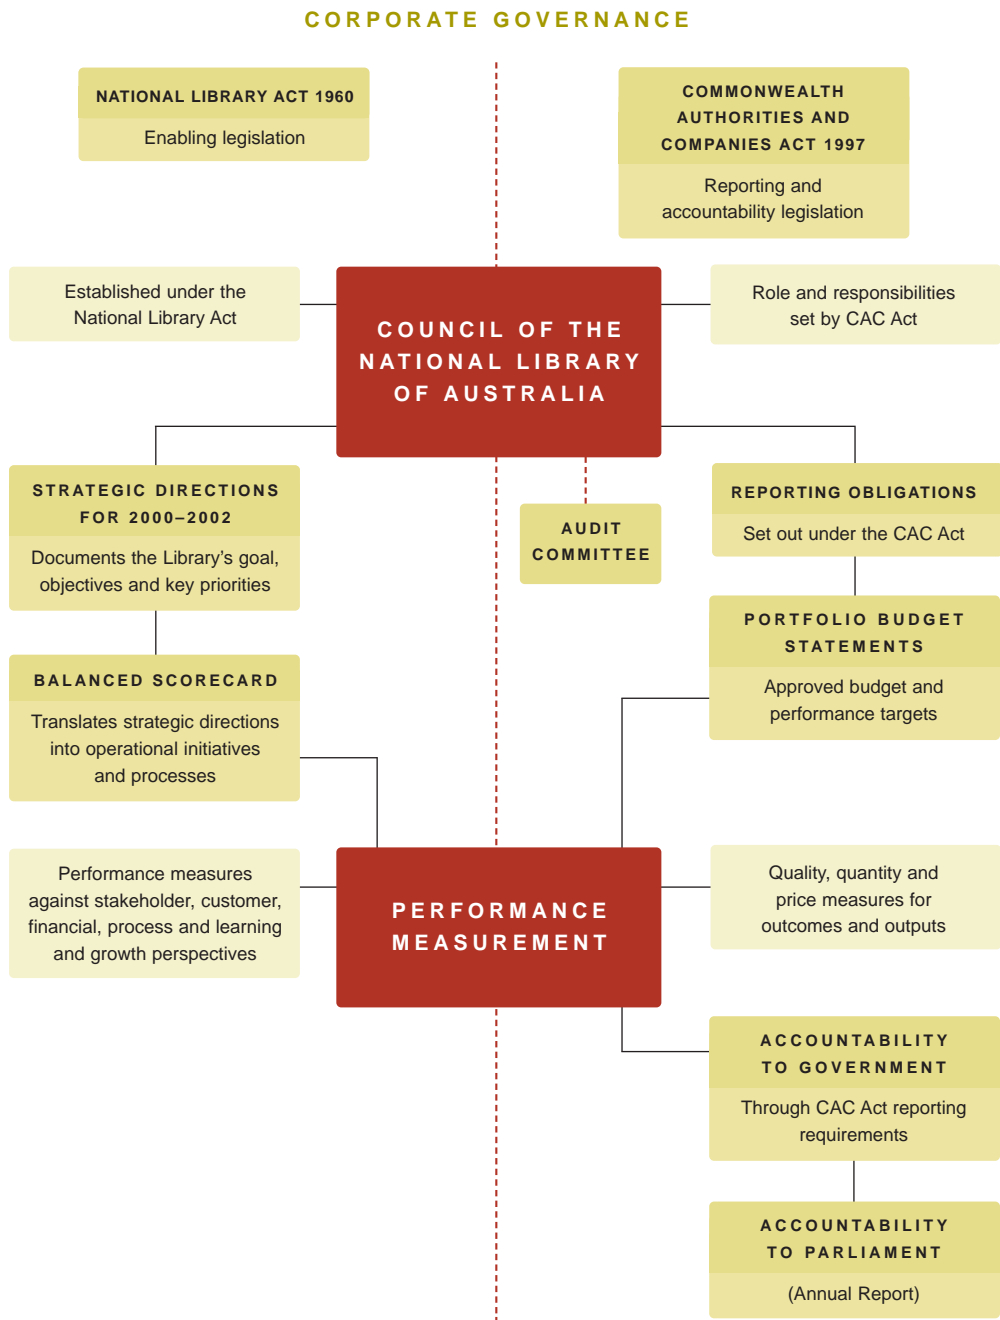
CORPORATE GOVERNANCE

NATIONAL LIBRARY ACT 1960
Enabling legislation

COMMONWEALTH AUTHORITIES AND COMPANIES ACT 1997
Reporting and accountability legislation

Established under the National Library Act

COUNCIL OF THE NATIONAL LIBRARY OF AUSTRALIA

Role and responsibilities set by CAC Act

STRATEGIC DIRECTIONS FOR 2000–2002
Documents the Library's goal, objectives and key priorities

AUDIT COMMITTEE

REPORTING OBLIGATIONS
Set out under the CAC Act

PORTFOLIO BUDGET STATEMENTS
Approved budget and performance targets

BALANCED SCORECARD
Translates strategic directions into operational initiatives and processes

Performance measures against stakeholder, customer, financial, process and learning and growth perspectives

PERFORMANCE MEASUREMENT

Quality, quantity and price measures for outcomes and outputs

ACCOUNTABILITY TO GOVERNMENT
Through CAC Act reporting requirements

ACCOUNTABILITY TO PARLIAMENT
(Annual Report)